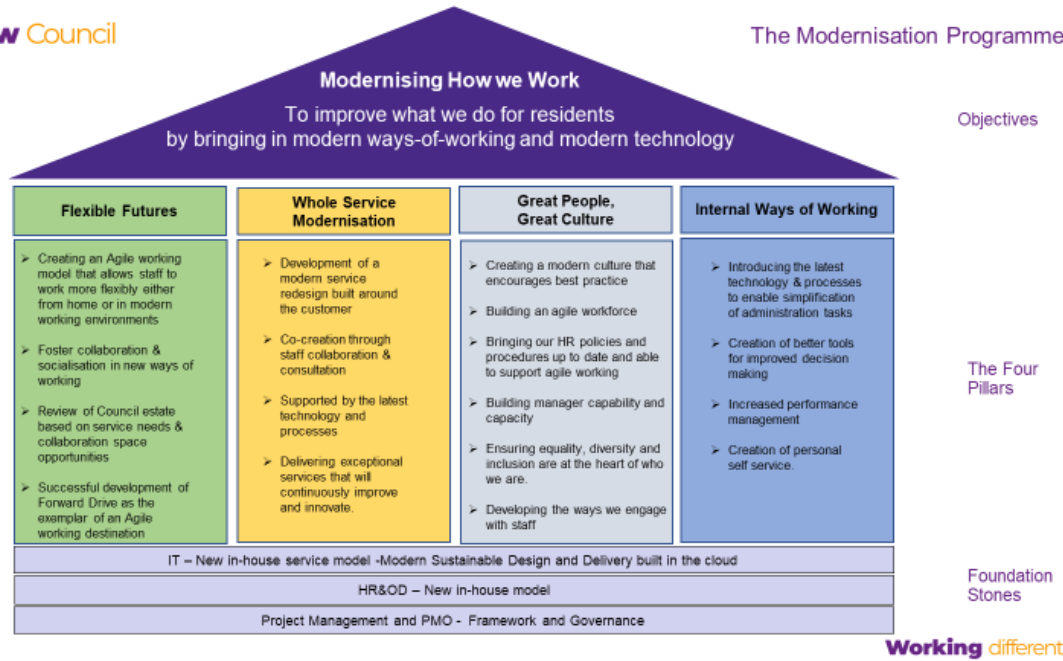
w Council

The Modernisation Programme

Modernising How we Work

To improve what we do for residents by bringing in modern ways-of-working and modern technology

Objectives

Flexible Futures

➢ Creating an Agile working model that allows staff to work more flexibly either from home or in modern working environments

➢ Foster collaboration & socialisation in new ways of working

➢ Review of Council estate based on service needs & collaboration space opportunities

➢ Successful development of Forward Drive as the exemplar of an Agile working destination

Whole Service Modernisation

➢ Development of a modern service redesign built around the customer

➢ Co-creation through staff collaboration & consultation

➢ Supported by the latest technology and processes

➢ Delivering exceptional services that will continuously improve and innovate.

Great People, Great Culture

➢ Creating a modern culture that encourages best practice

➢ Building an agile workforce

➢ Bringing our HR policies and procedures up to date and able to support agile working

➢ Building manager capability and capacity

➢ Ensuring equality, diversity and inclusion are at the heart of who we are.

➢ Developing the ways we engage with staff

Internal Ways of Working

➢ Introducing the latest technology & processes to enable simplification of administration tasks

➢ Creation of better tools for improved decision making

➢ Increased performance management

➢ Creation of personal self service.

The Four Pillars

IT – New in-house service model -Modern Sustainable Design and Delivery built in the cloud

HR&OD – New in-house model

Project Management and PMO - Framework and Governance

Foundation Stones

Working different